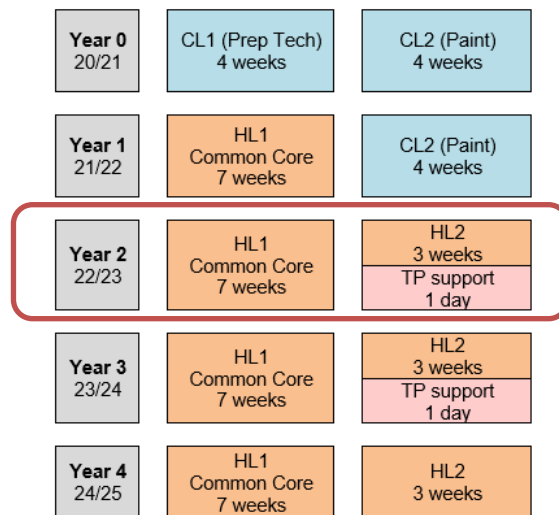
| | | |
|---|---|---|
| **Year 0** 20/21 | CL1 (Prep Tech) 4 weeks | CL2 (Paint) 4 weeks |
| **Year 1** 21/22 | HL1 Common Core 7 weeks | CL2 (Paint) 4 weeks |
| **Year 2** 22/23 | HL1 Common Core 7 weeks | HL2 3 weeks / TP support 1 day |
| **Year 3** 23/24 | HL1 Common Core 7 weeks | HL2 3 weeks / TP support 1 day |
| **Year 4** 24/25 | HL1 Common Core 7 weeks | HL2 3 weeks |